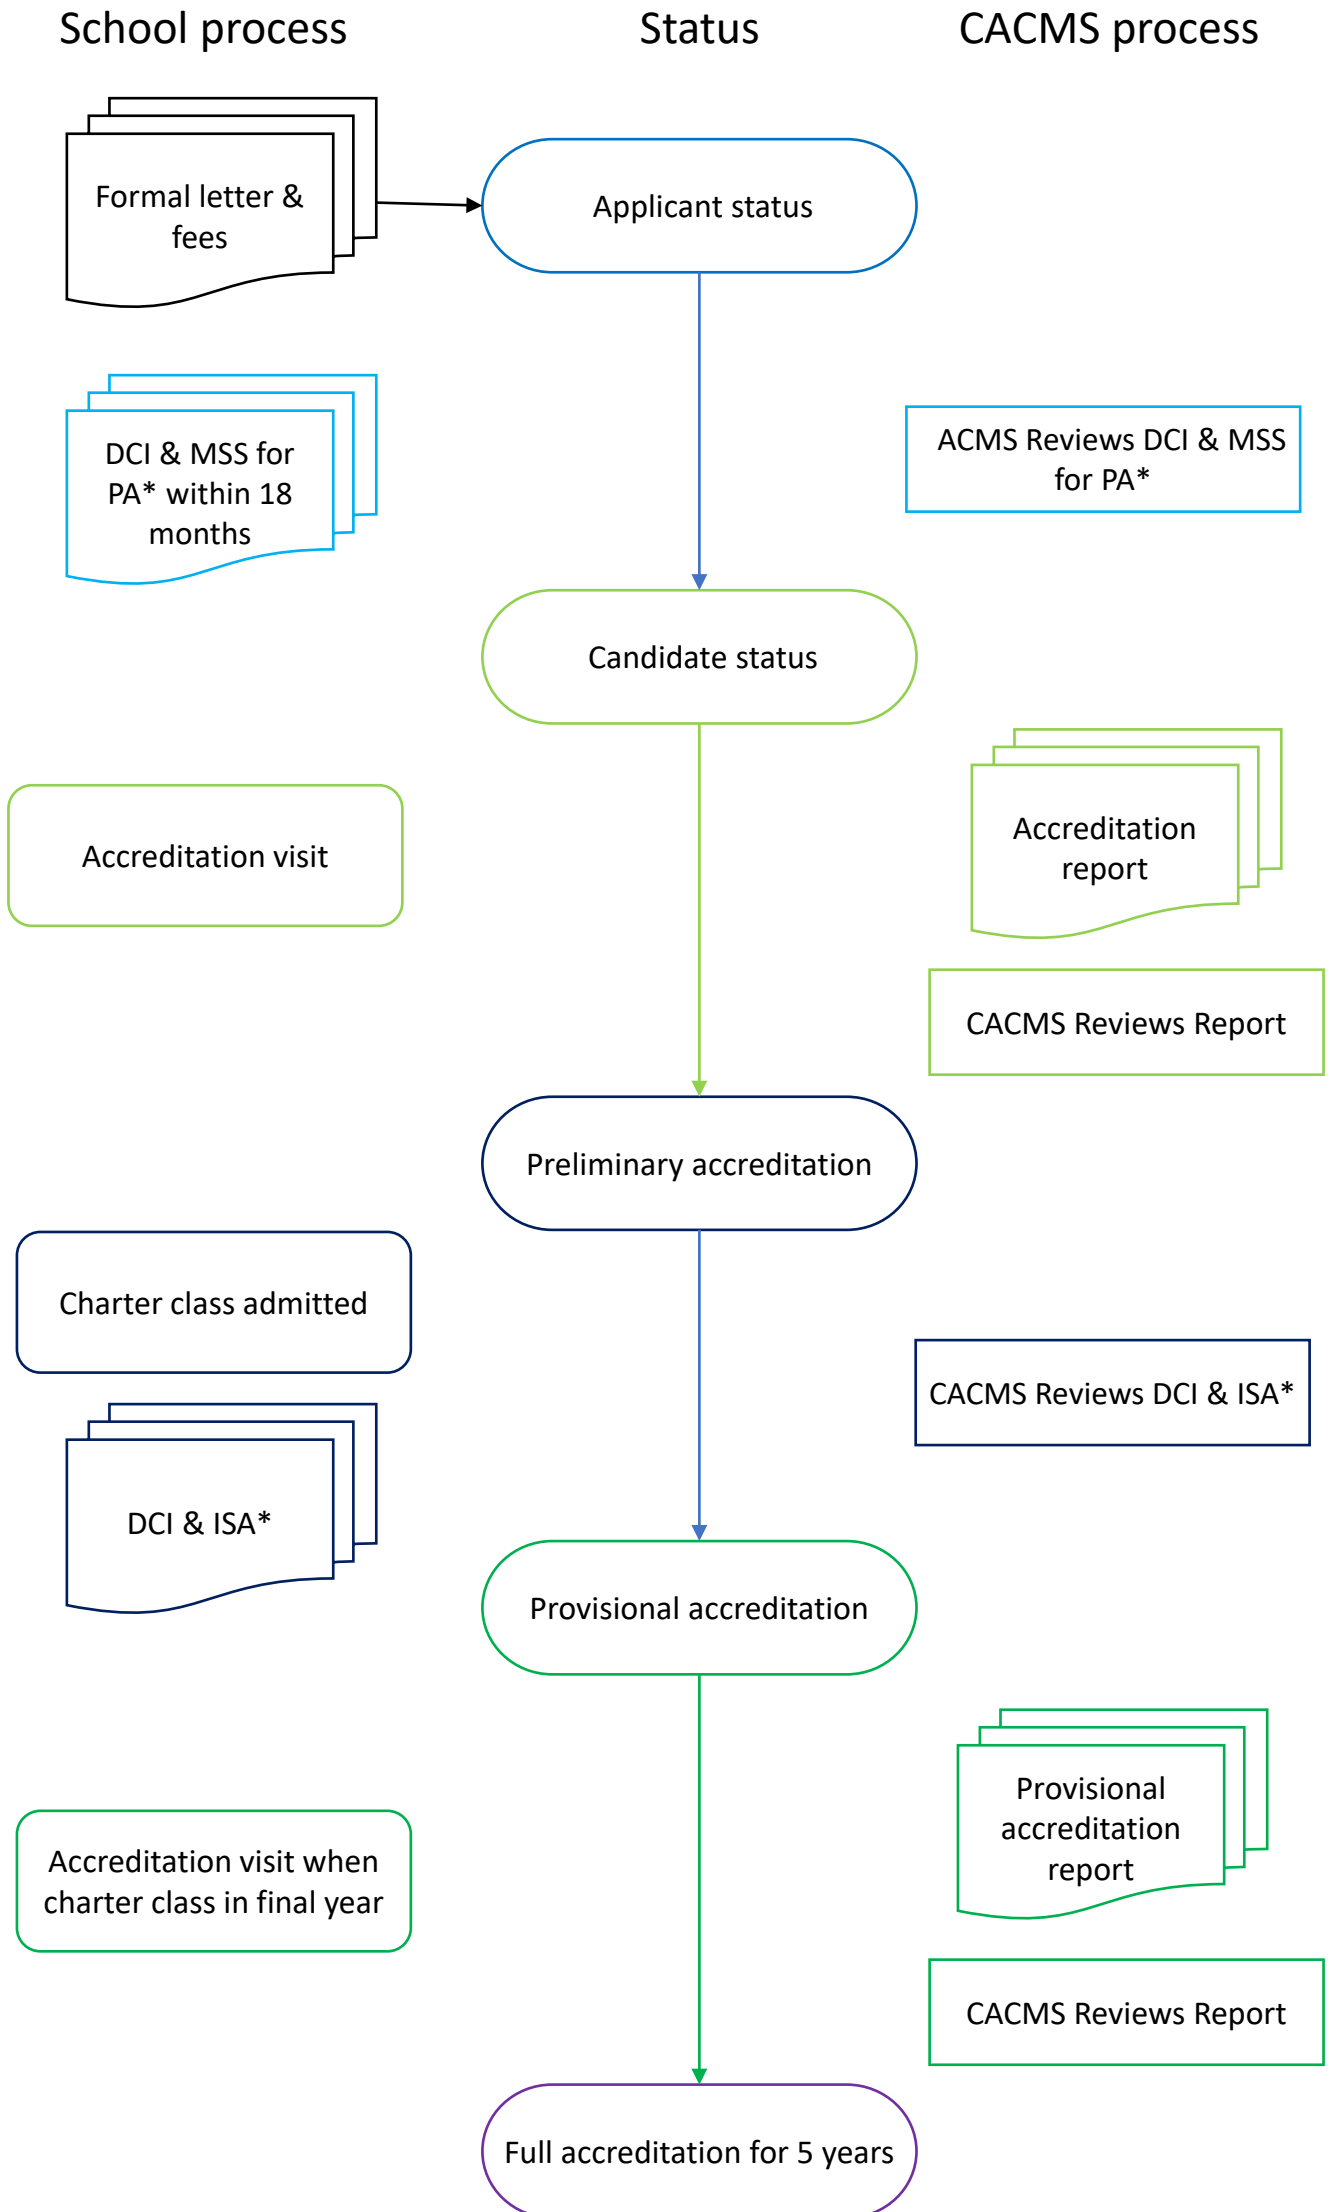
School process

Status

CACMS process

Formal letter & fees

Applicant status

DCI & MSS for PA* within 18 months

ACMS Reviews DCI & MSS for PA*

Candidate status

Accreditation report

Accreditation visit

CACMS Reviews Report

Preliminary accreditation

Charter class admitted

CACMS Reviews DCI & ISA*

DCI & ISA*

Provisional accreditation

Provisional accreditation report

Accreditation visit when charter class in final year

CACMS Reviews Report

Full accreditation for 5 years